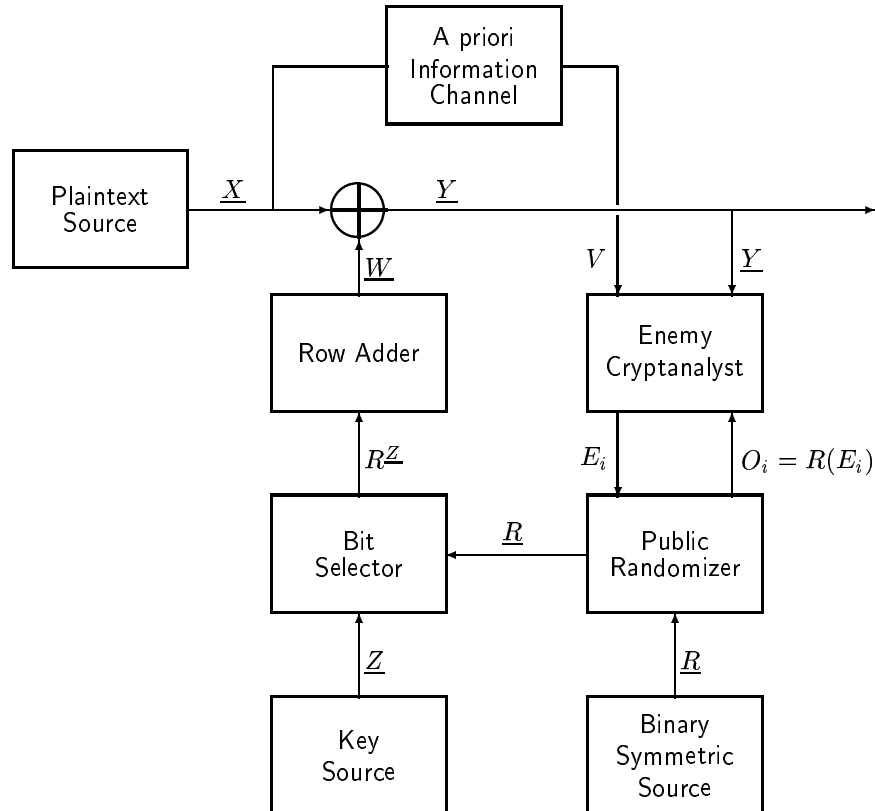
A priori Information Channel

Plaintext Source

$\underline{X}$

$\underline{Y}$

$V$

$\underline{Y}$

$\underline{W}$

Row Adder

Enemy Cryptanalyst

$R^{\underline{Z}}$

$E_i$

$O_i = R(E_i)$

Bit Selector

$\underline{R}$

Public Randomizer

$\underline{Z}$

$\underline{R}$

Key Source

Binary Symmetric Source